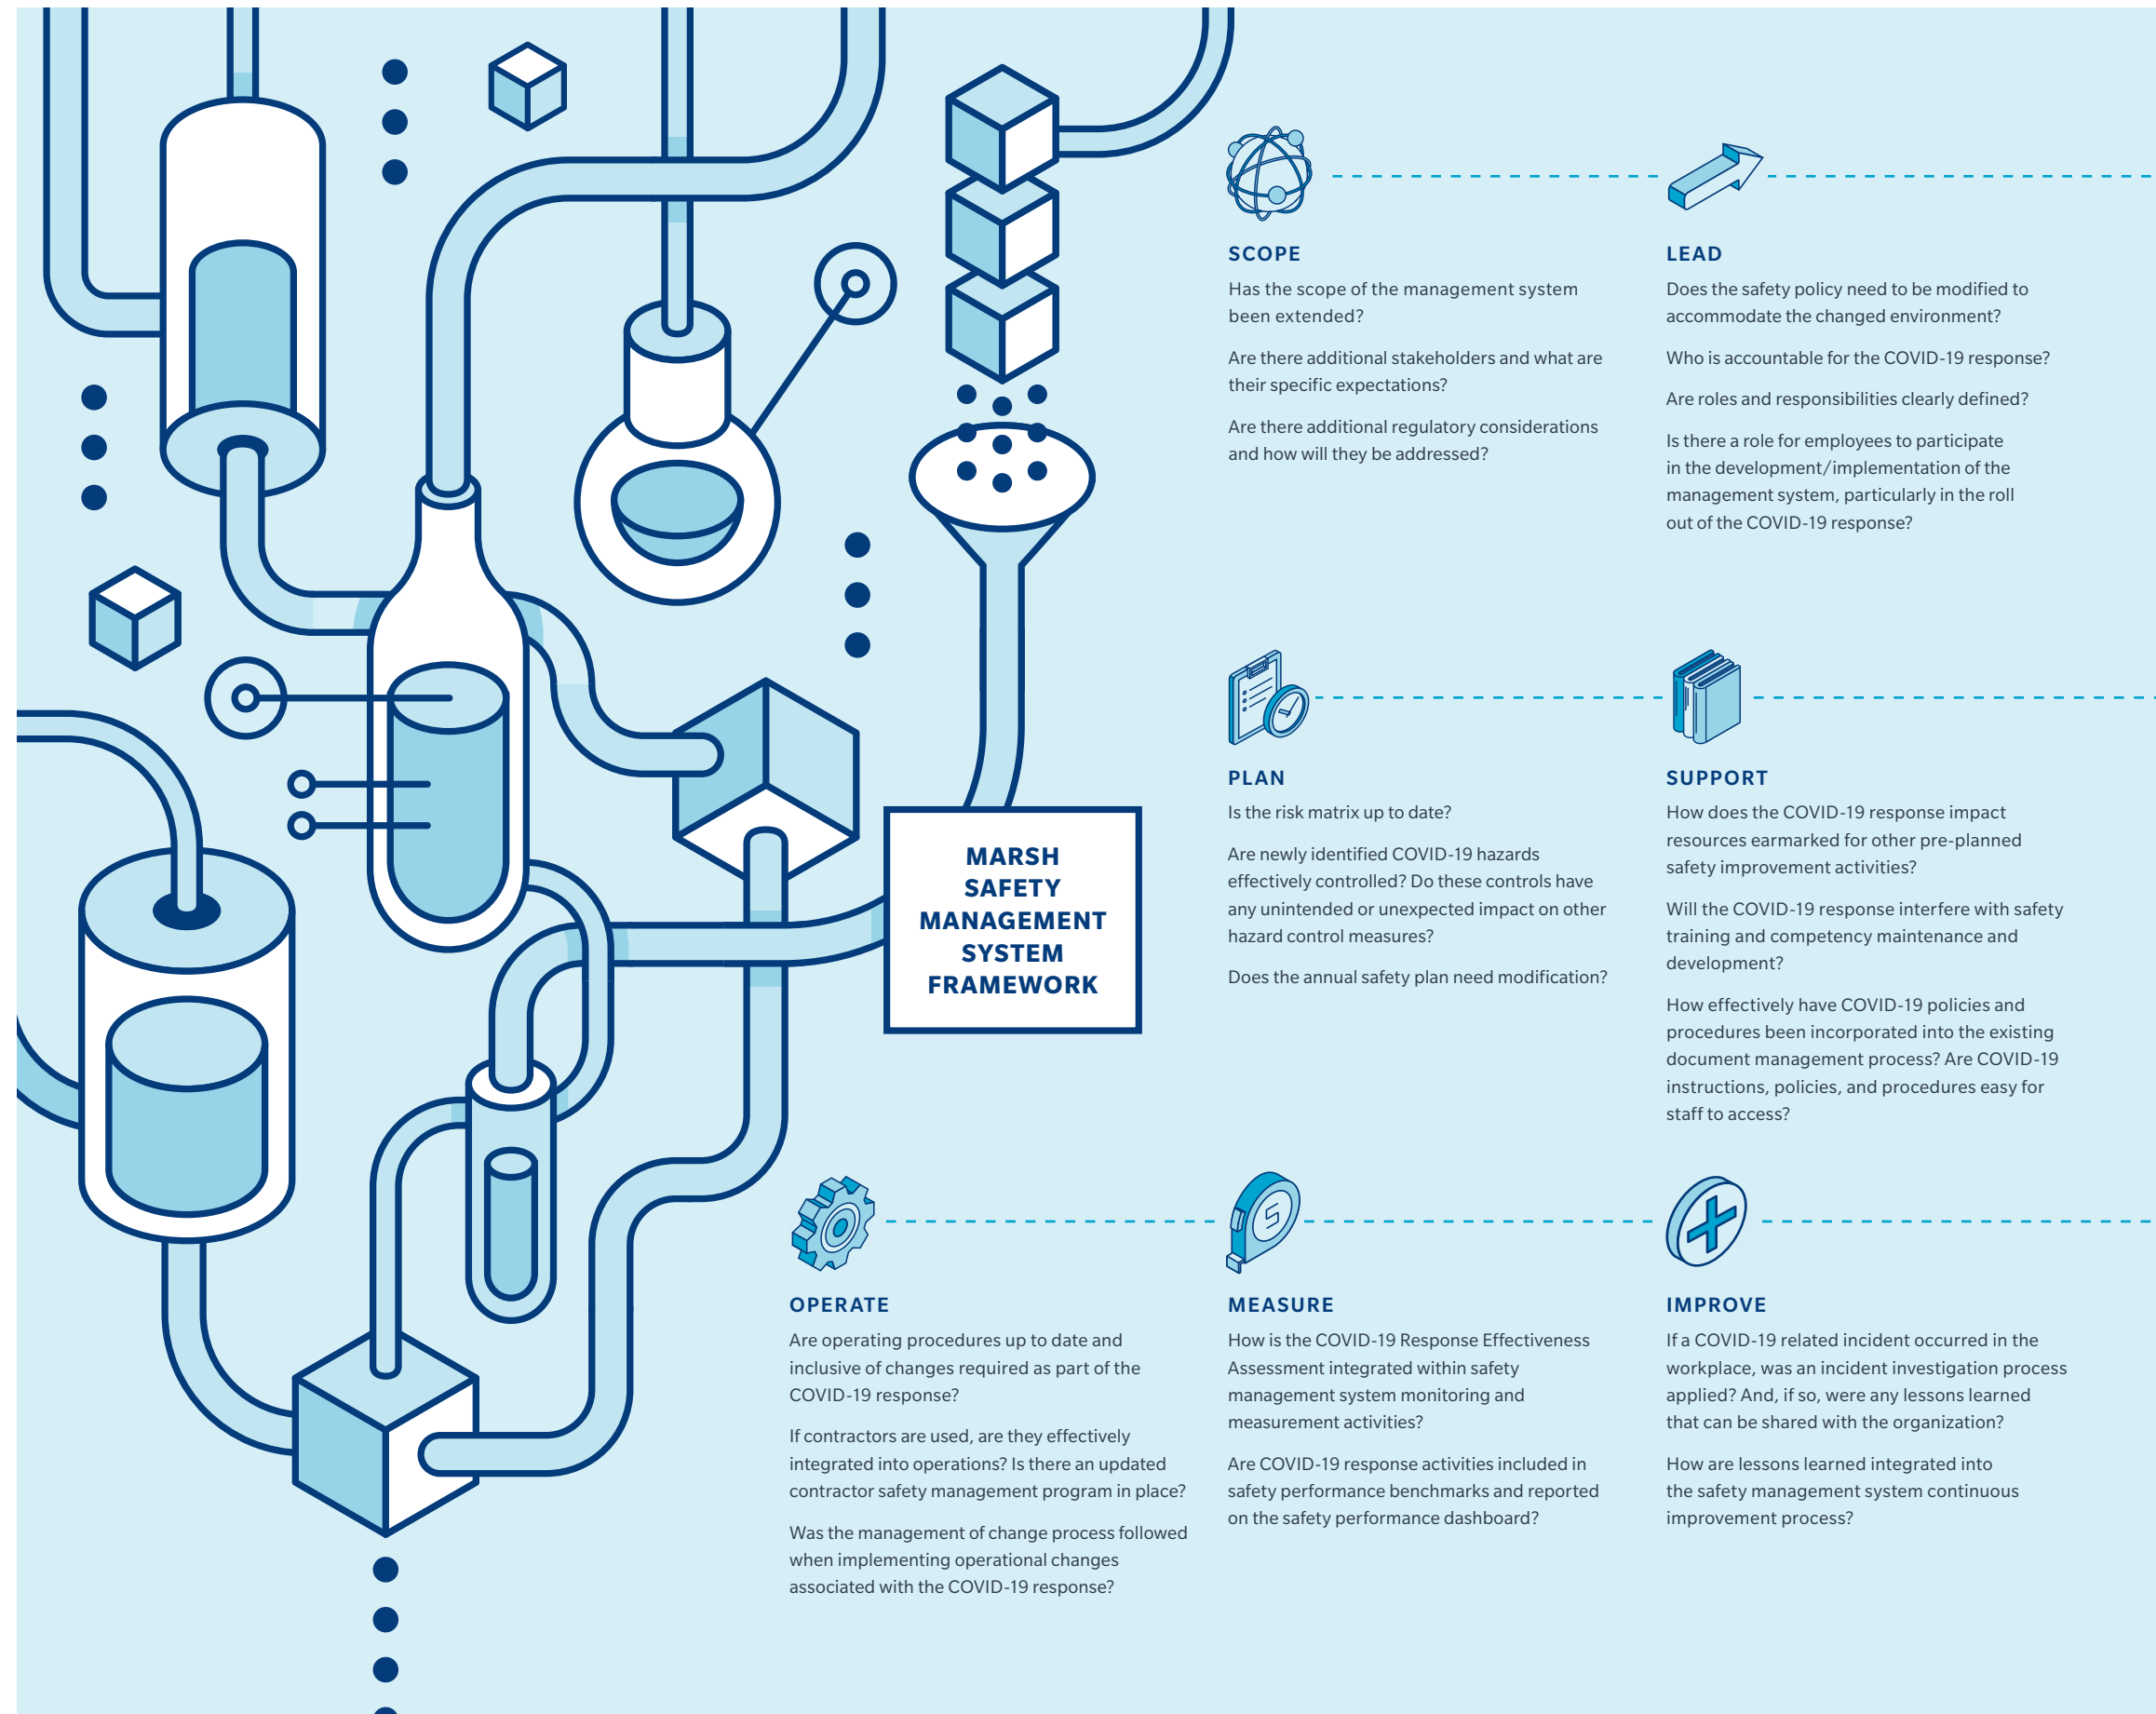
MARSH SAFETY MANAGEMENT SYSTEM FRAMEWORK

SCOPE

Has the scope of the management system been extended?

Are there additional stakeholders and what are their specific expectations?

Are there additional regulatory considerations and how will they be addressed?

LEAD

Does the safety policy need to be modified to accommodate the changed environment?

Who is accountable for the COVID-19 response?

Are roles and responsibilities clearly defined?

Is there a role for employees to participate in the development/implementation of the management system, particularly in the roll out of the COVID-19 response?

PLAN

Is the risk matrix up to date?

Are newly identified COVID-19 hazards effectively controlled? Do these controls have any unintended or unexpected impact on other hazard control measures?

Does the annual safety plan need modification?

SUPPORT

How does the COVID-19 response impact resources earmarked for other pre-planned safety improvement activities?

Will the COVID-19 response interfere with safety training and competency maintenance and development?

How effectively have COVID-19 policies and procedures been incorporated into the existing document management process? Are COVID-19 instructions, policies, and procedures easy for staff to access?

OPERATE

Are operating procedures up to date and inclusive of changes required as part of the COVID-19 response?

If contractors are used, are they effectively integrated into operations? Is there an updated contractor safety management program in place?

Was the management of change process followed when implementing operational changes associated with the COVID-19 response?

MEASURE

How is the COVID-19 Response Effectiveness Assessment integrated within safety management system monitoring and measurement activities?

Are COVID-19 response activities included in safety performance benchmarks and reported on the safety performance dashboard?

IMPROVE

If a COVID-19 related incident occurred in the workplace, was an incident investigation process applied? And, if so, were any lessons learned that can be shared with the organization?

How are lessons learned integrated into the safety management system continuous improvement process?